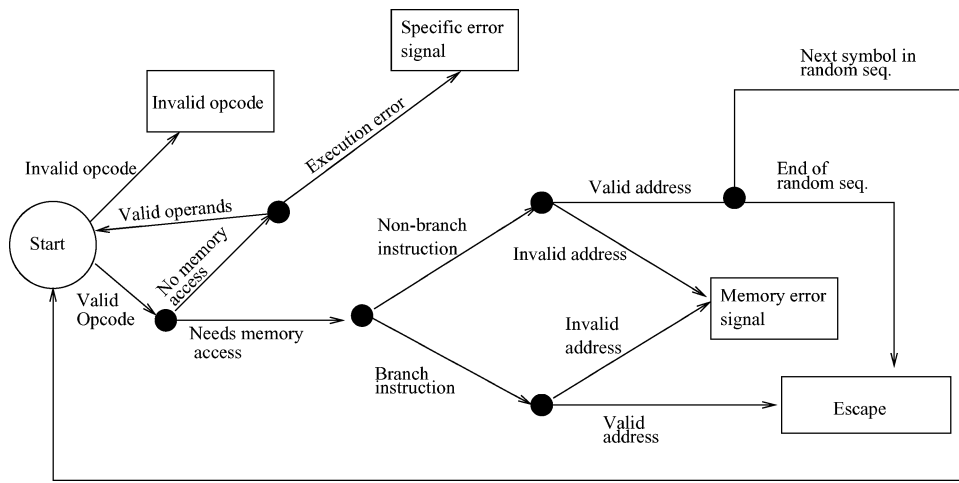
Specific error signal

Next symbol in random seq.

Invalid opcode

Execution error

Invalid opcode

End of random seq.

Valid address

Valid operands

Start

Non-branch instruction

No memory access

Invalid address

Valid Opcode

Memory error signal

Needs memory access

Invalid address

Branch instruction

Escape

Valid address